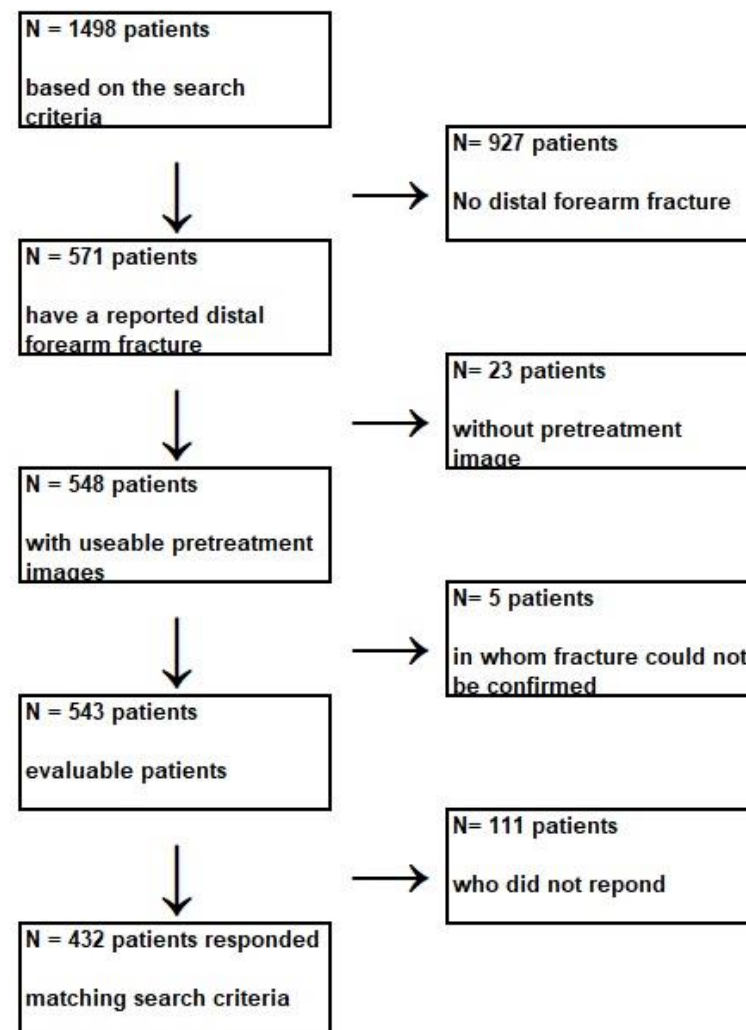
N = 1498 patients

based on the search criteria

N= 927 patients

No distal forearm fracture

N = 571 patients

have a reported distal forearm fracture

N= 23 patients

without pretreatment image

N = 548 patients

with useable pretreatment images

N= 5 patients

in whom fracture could not be confirmed

N = 543 patients

evaluable patients

N= 111 patients

who did not repond

N = 432 patients responded

matching search criteria